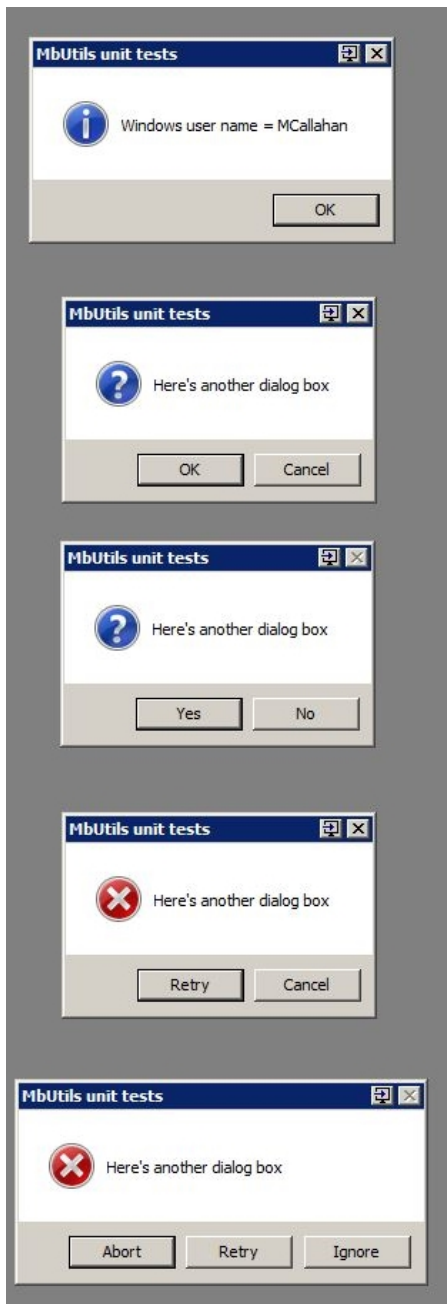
MbUtils unit tests

Windows user name = MCallahan

OK

MbUtils unit tests

Here's another dialog box

OK Cancel

MbUtils unit tests

Here's another dialog box

Yes No

MbUtils unit tests

Here's another dialog box

Retry Cancel

MbUtils unit tests

Here's another dialog box

Abort Retry Ignore